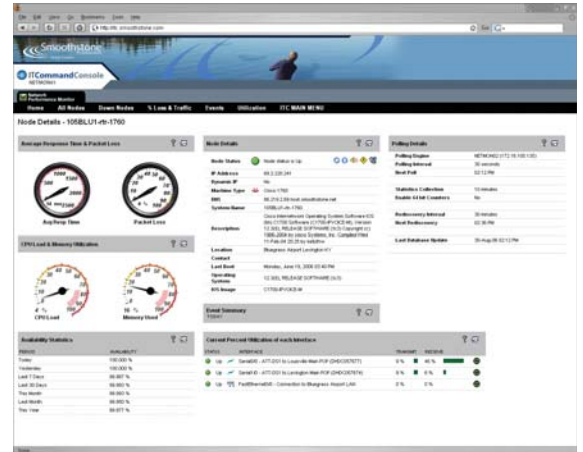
Smoothstone

ITCommandConsole

Home All Nodes Down Nodes % Loss & Traffic Events Utilization ITC MAIN MENU

Node Details - 105BLU1-rtr-1760

Average Response Time & Packet Loss

Avg Resp Time

Packet Loss

CPU Load & Memory Utilization

CPU Load

Memory Used

Availability Statistics

| PERIOD | AVAILABILITY |
|---|---|
| Today | 100.000 % |
| Yesterday | 100.000 % |
| Last 7 Days | 99.887 % |
| Last 30 Days | 99.893 % |
| This Month | 99.893 % |
| Last Month | 99.893 % |
| This Year | 99.877 % |

Node Details

| | |
|---|---|
| Node Status | Node status is Up. |
| IP Address | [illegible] |
| Dynamic IP | No |
| Machine Type | Cisco 1760 |
| DNS | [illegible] |
| System Name | 105BLU1-rtr-1760 |
| Description | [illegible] |
| Location | Bluegrass Airport Lexington KY |
| Contact | |
| Last Boot | Monday, June 19, 2006 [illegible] |
| Operating System | 12.3(6), RELEASE SOFTWARE (fc3) |
| IOS Image | C1700-IPVOICE-M |

Event Summary

Current Percent Utilization of each Interface

| STATUS | INTERFACE | TRANSMIT | RECEIVE |
|---|---|---|---|
| Up | Serial0/0 - ATT-DS1 to Louisville Main POP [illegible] | 0 % | 40 % |
| Up | Serial0/1 - ATT-DS1 to Lexington Main POP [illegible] | 0 % | 0 % |
| Up | FastEthernet0/0 - Connection to Bluegrass Airport LAN | 0 % | 0 % |

Polling Details

| | |
|---|---|
| Polling Engine | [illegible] |
| Polling Interval | 30 seconds |
| Next Poll | 02:12 PM |
| Statistics Collection | 10 minutes |
| Enable 64 bit Counters | No |
| Rediscovery Interval | 30 minutes |
| Next Rediscovery | 02:36 PM |
| Last Database Update | 30-Aug-06 02:12 PM |